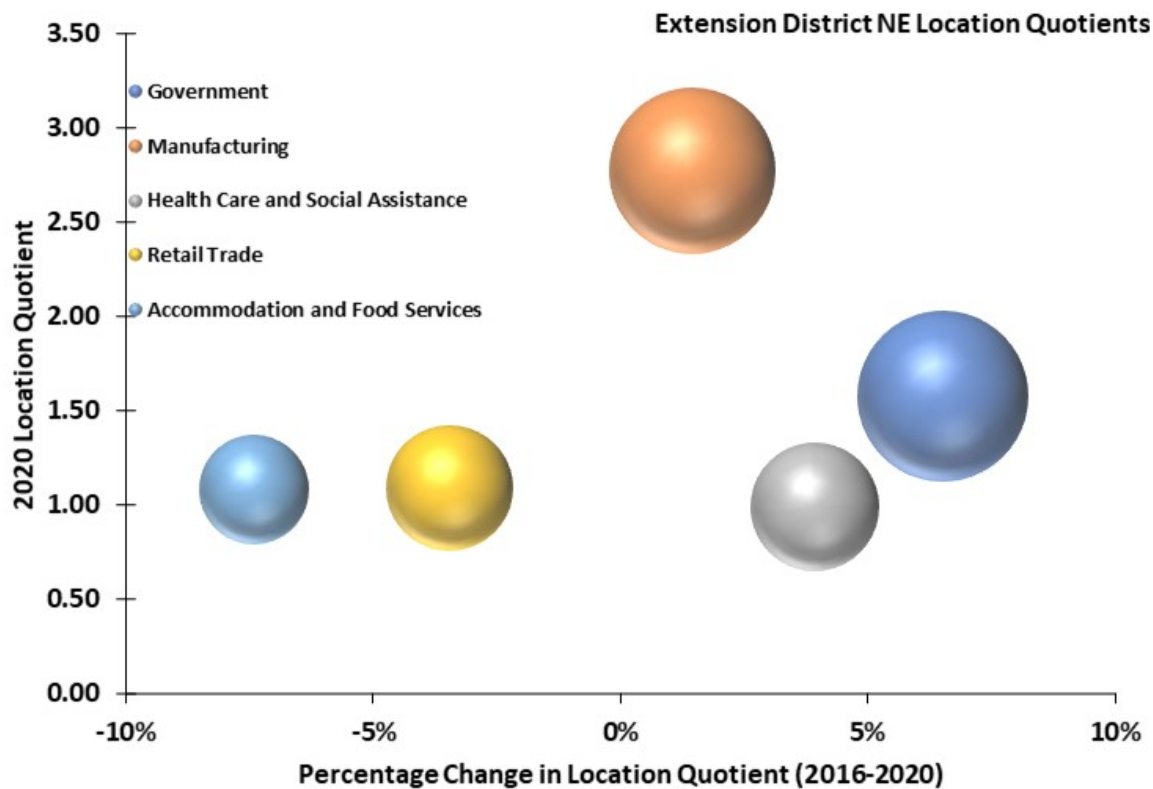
Extension District NE Location Quotients

3.50
3.00
2.50
2.00
1.50
1.00
0.50
0.00

Government
Manufacturing
Health Care and Social Assistance
Retail Trade
Accommodation and Food Services

2020 Location Quotient

-10%
-5%
0%
5%
10%

Percentage Change in Location Quotient (2016-2020)